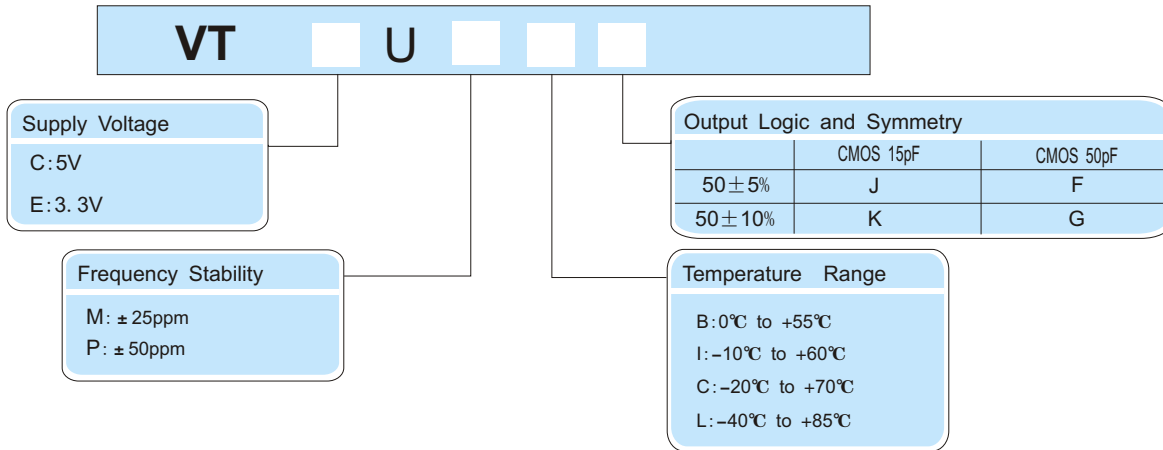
VT U

Supply Voltage

C:5V

E:3. 3V

Frequency Stability

M: ± 25ppm

P: ± 50ppm

Output Logic and Symmetry

| | CMOS 15pF | CMOS 50pF |
|---|---|---|
| 50±5% | J | F |
| 50±10% | K | G |

Temperature Range

B:0℃ to +55℃

I:-10℃ to +60℃

C:-20℃ to +70℃

L:-40℃ to +85℃